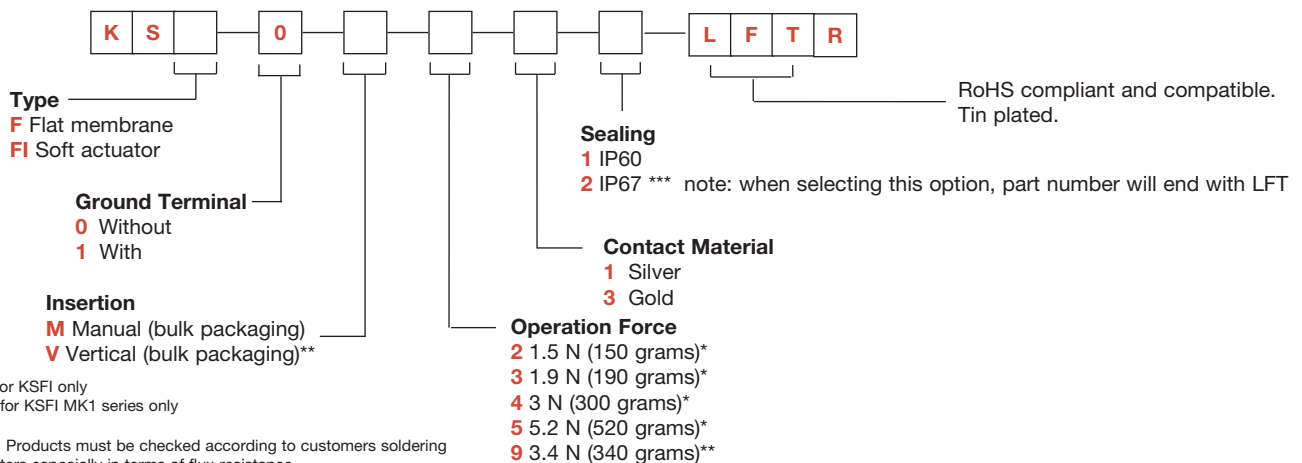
K S 0 L F T R

Type
F Flat membrane
FI Soft actuator

Ground Terminal
0 Without
1 With

Insertion
M Manual (bulk packaging)
V Vertical (bulk packaging)**

or KSFI only
for KSFI MK1 series only

Products must be checked according to customers soldering
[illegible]

Sealing
1 IP60
2 IP67 *** note: when selecting this option, part number will end with LFT

RoHS compliant and compatible.
Tin plated.

Contact Material
1 Silver
3 Gold

Operation Force
2 1.5 N (150 grams)*
3 1.9 N (190 grams)*
4 3 N (300 grams)*
5 5.2 N (520 grams)*
9 3.4 N (340 grams)**